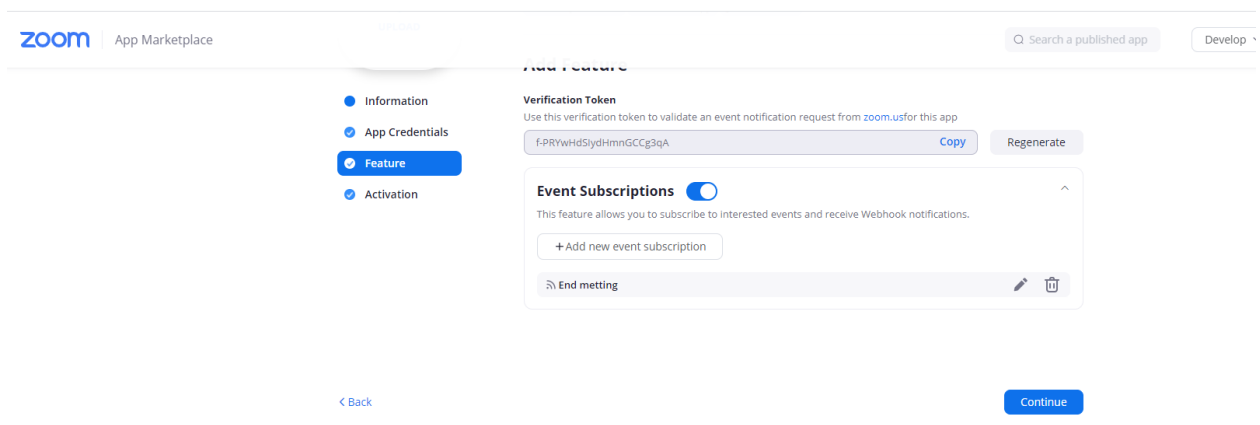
zoom | App Marketplace

Search a published app

Develop

Add Feature

Information

App Credentials

Feature

Activation

Verification Token

Use this verification token to validate an event notification request from zoom.usfor this app

f-PRYwHdSlydHmnGCCg3qA

Copy

Regenerate

Event Subscriptions

This feature allows you to subscribe to interested events and receive Webhook notifications.

+Add new event subscription

End metting

< Back

Continue